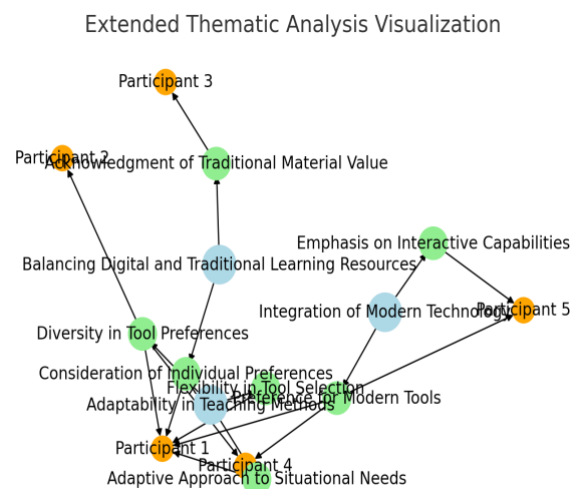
Extended Thematic Analysis Visualization

Participant 3

Participant 2

Acknowledgment of Traditional Material Value

Emphasis on Interactive Capabilities

Balancing Digital and Traditional Learning Resources

Integration of Modern Technology

Participant 5

Diversity in Tool Preferences

Consideration of Individual Preferences

Flexibility in Tool Selection

Preference for Modern Tools

Adaptability in Teaching Methods

Participant 1

Participant 4

Adaptive Approach to Situational Needs